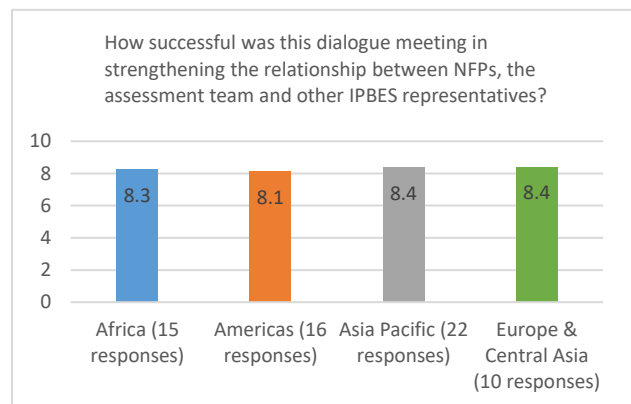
How successful was this dialogue meeting in strengthening the relationship between NFPs, the assessment team and other IPBES representatives?

10
8
6
4
2
0

8.3
8.1
8.4
8.4

Africa (15 responses)
Americas (16 responses)
Asia Pacific (22 responses)
Europe & Central Asia (10 responses)